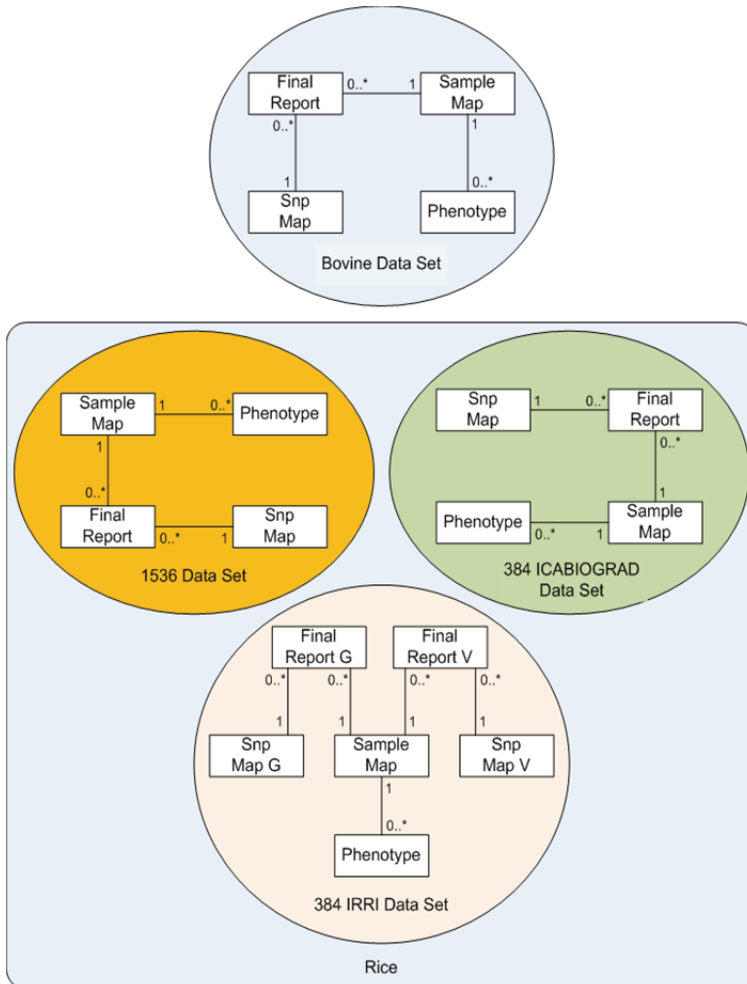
Final Report
0..*
1
Sample Map
0..*
1
1
0..*
Snp Map
Phenotype
Bovine Data Set

Sample Map
1
0..*
Phenotype
1
0..*
Final Report
0..*
1
Snp Map
1536 Data Set

Snp Map
1
0..*
Final Report
0..*
1
Phenotype
0..*
1
Sample Map
384 ICABIOGRAD Data Set

Final Report G
Final Report V
0..*
0..*
0..*
0..*
1
1
1
1
Snp Map G
Sample Map
Snp Map V
1
0..*
Phenotype
384 IRRI Data Set

Rice